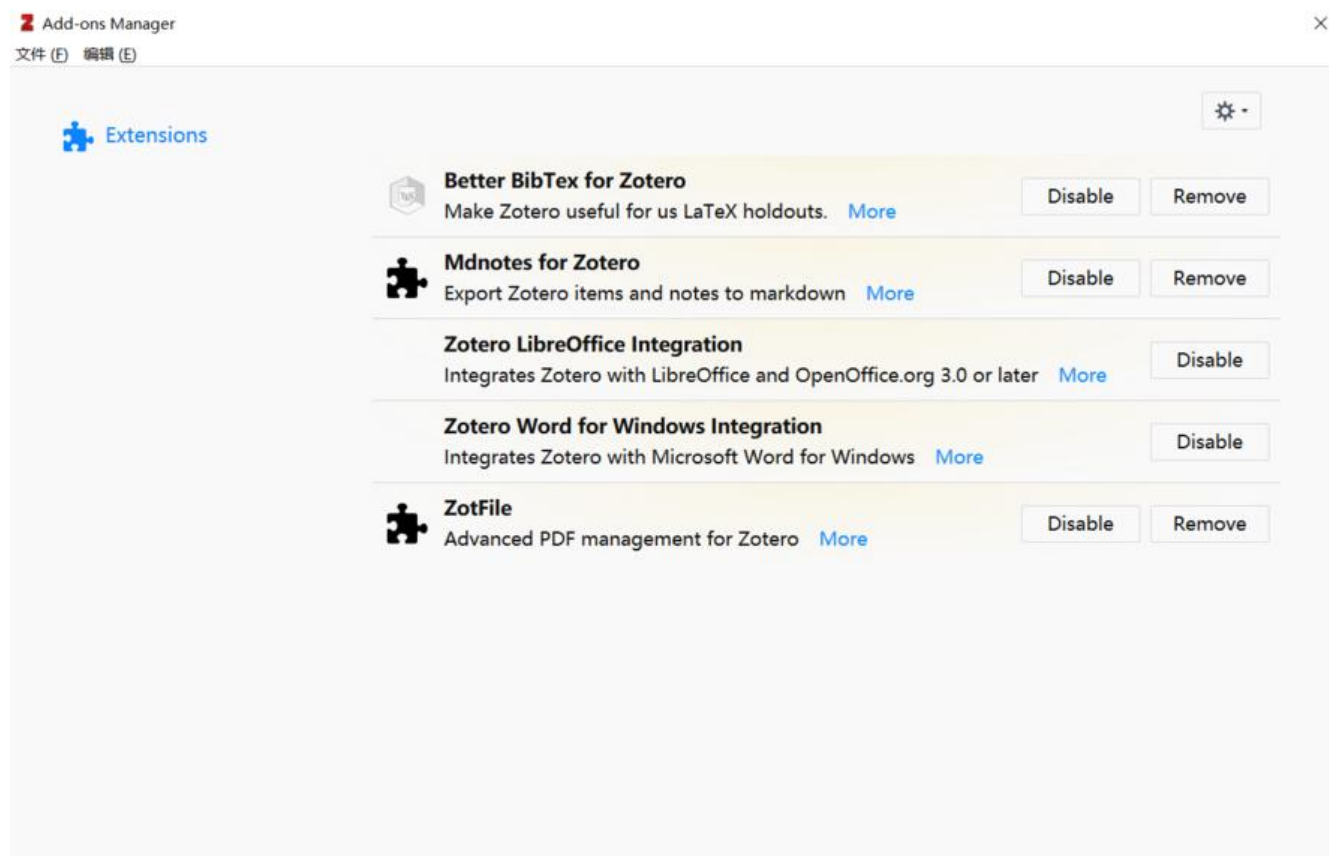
Add-ons Manager
文件 (F) 编辑 (E)

Extensions

Better BibTex for Zotero
Make Zotero useful for us LaTeX holdouts. More
Disable Remove

Mdnotes for Zotero
Export Zotero items and notes to markdown More
Disable Remove

Zotero LibreOffice Integration
Integrates Zotero with LibreOffice and OpenOffice.org 3.0 or later More
Disable

Zotero Word for Windows Integration
Integrates Zotero with Microsoft Word for Windows More
Disable

ZotFile
Advanced PDF management for Zotero More
Disable Remove